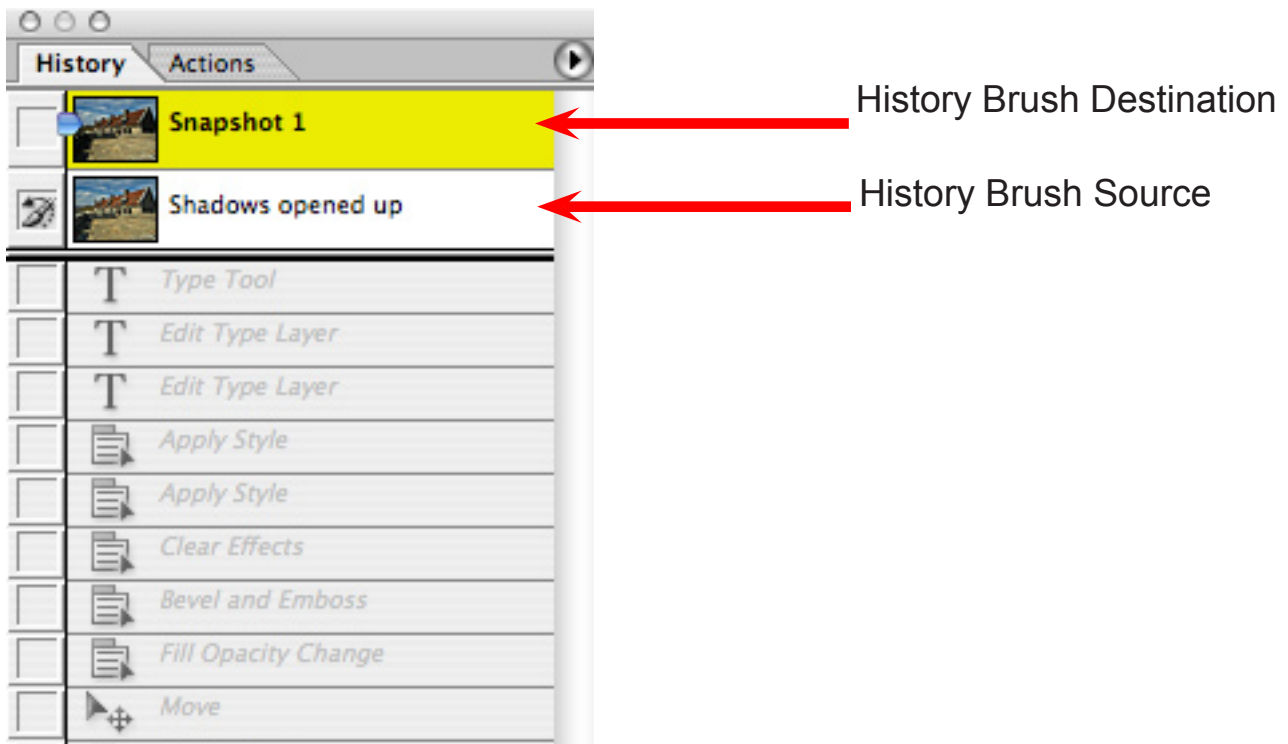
History
Actions

Snapshot 1
History Brush Destination

Shadows opened up
History Brush Source

Type Tool
Edit Type Layer
Edit Type Layer
Apply Style
Apply Style
Clear Effects
Bevel and Emboss
Fill Opacity Change
Move